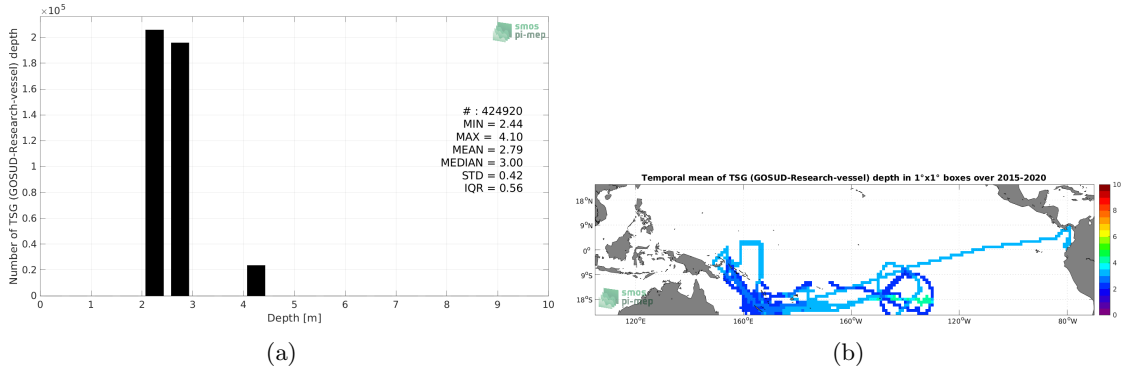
$\times10^5$

Number of TSG (GOSUD-Research-vessel) depth

2
1.8
1.6
1.4
1.2
1
0.8
0.6
0.4
0.2
0

smos
pi-mep

# : 424920
MIN = 2.44
MAX = 4.10
MEAN = 2.79
MEDIAN = 3.00
STD = 0.42
IQR = 0.56

0 1 2 3 4 5 6 7 8 9 10

Depth [m]

(a)

Temporal mean of TSG (GOSUD-Research-vessel) depth in 1°x1° boxes over 2015-2020

18°N
9°N
0°
9°S
18°S

smos
pi-mep

120°E 160°E 160°W 120°W 80°W

10
8
6
4
2
0

(b)